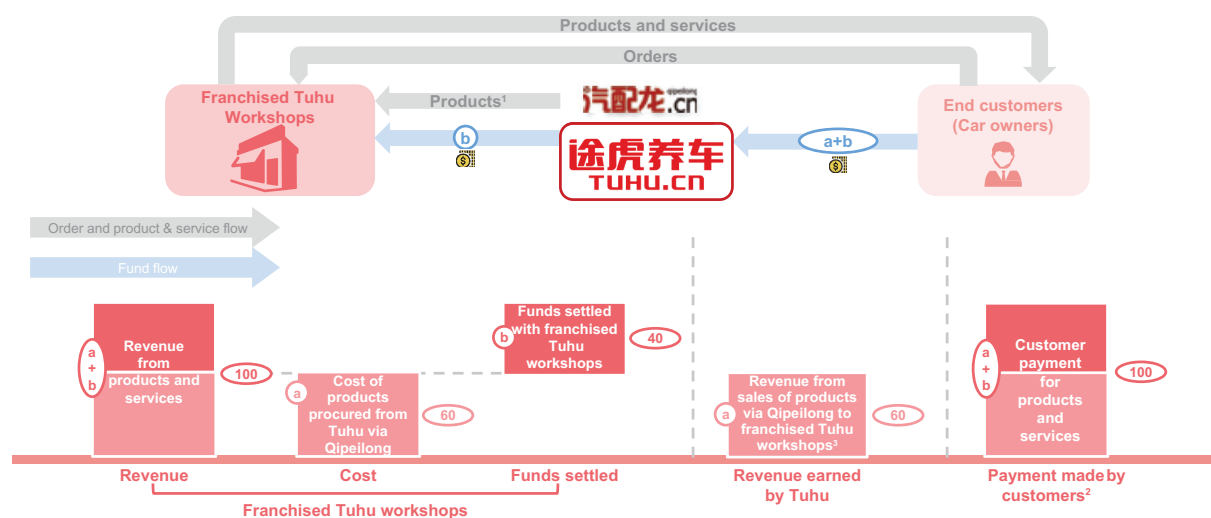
Products and services

Orders

Franchised Tuhu Workshops

Products$^1$

汽配龙.cn qipeilong

b

途虎养车 TUHU.cn

a+b

End customers (Car owners)

Order and product & service flow

Fund flow

a + b

Revenue from products and services

100

a

Cost of products procured from Tuhu via Qipeilong

60

b

Funds settled with franchised Tuhu workshops

40

a

Revenue from sales of products via Qipeilong to franchised Tuhu workshops$^3$

60

a + b

Customer payment for products and services

100

Revenue

Cost

Funds settled

Franchised Tuhu workshops

Revenue earned by Tuhu

Payment made by customers$^2$